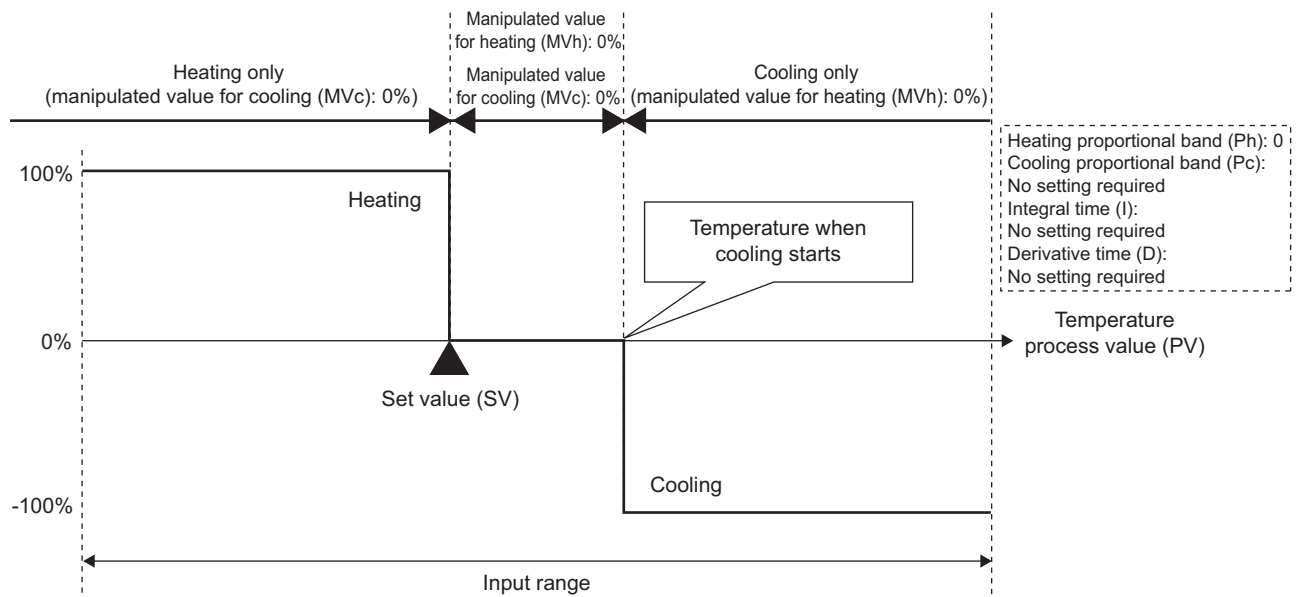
Manipulated value for heating (MVh): 0%

Heating only (manipulated value for cooling (MVc): 0%)

Manipulated value for cooling (MVc): 0%

Cooling only (manipulated value for heating (MVh): 0%)

Heating proportional band (Ph): 0
Cooling proportional band (Pc):
No setting required
Integral time (I):
No setting required
Derivative time (D):
No setting required

100%

Heating

Temperature when cooling starts

0%

Temperature process value (PV)

Set value (SV)

Cooling

-100%

Input range